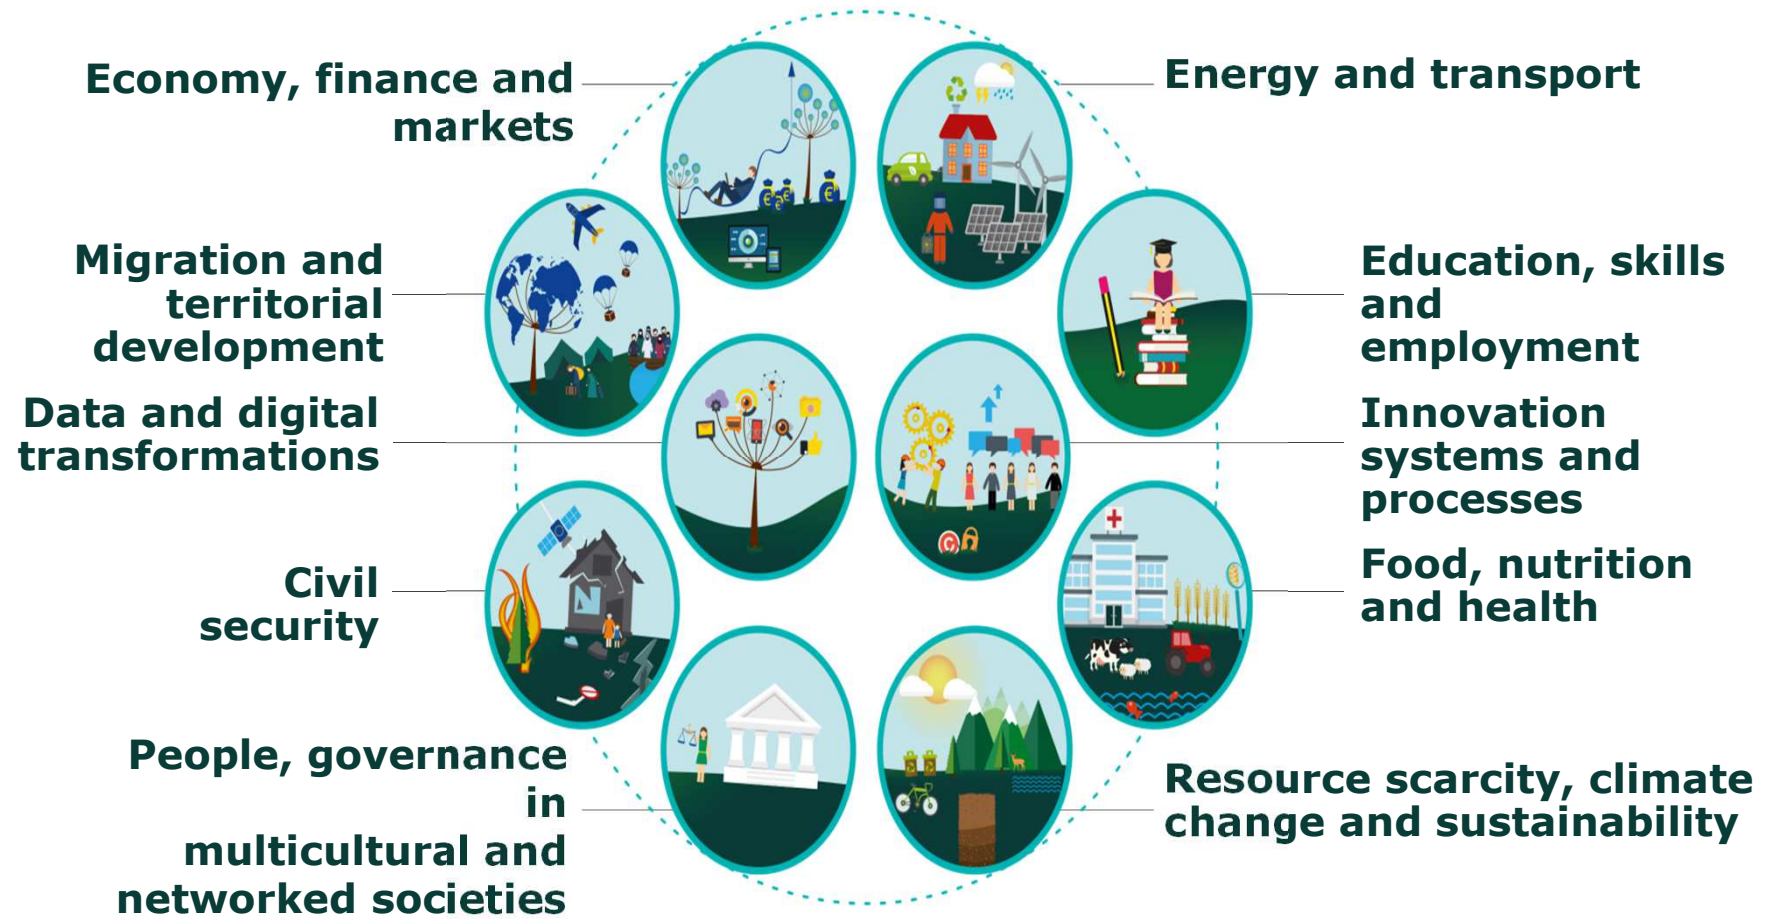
Economy, finance and markets

Energy and transport

Migration and territorial development

Education, skills and employment

Data and digital transformations

Innovation systems and processes

Civil security

Food, nutrition and health

People, governance in multicultural and networked societies

Resource scarcity, climate change and sustainability